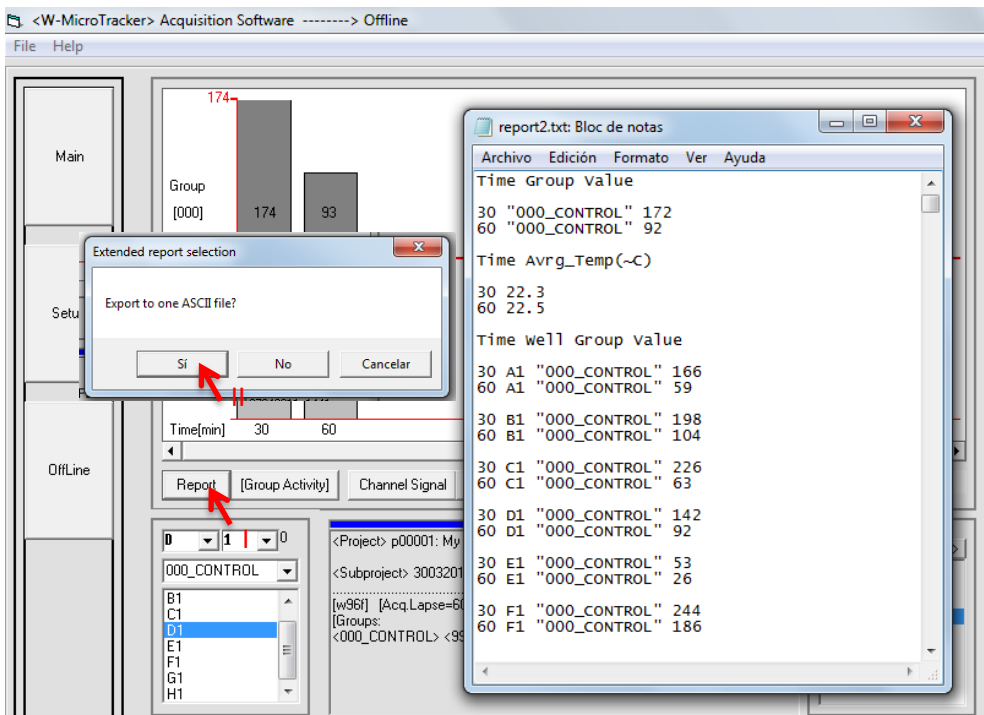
<W-MicroTracker> Acquisition Software --------> Offline

File Help

Main

Setu

OffLine

174

Group

[000] 174 93

Extended report selection

Export to one ASCII file?

Sí No Cancelar

Time[min] 30 60

Report [Group Activity] Channel Signal

0 1 0

000_CONTROL

B1
C1
D1
E1
F1
G1
H1

<Project> p00001: My

<Subproject> 3003201

[w96f] [Acq.Lapse=60
[Groups:
<000_CONTROL> <99

report2.txt: Bloc de notas

Archivo Edición Formato Ver Ayuda

Time Group Value

30 "000_CONTROL" 172
60 "000_CONTROL" 92

Time Avrg_Temp(~C)

30 22.3
60 22.5

Time Well Group Value

30 A1 "000_CONTROL" 166
60 A1 "000_CONTROL" 59

30 B1 "000_CONTROL" 198
60 B1 "000_CONTROL" 104

30 C1 "000_CONTROL" 226
60 C1 "000_CONTROL" 63

30 D1 "000_CONTROL" 142
60 D1 "000_CONTROL" 92

30 E1 "000_CONTROL" 53
60 E1 "000_CONTROL" 26

30 F1 "000_CONTROL" 244
60 F1 "000_CONTROL" 186